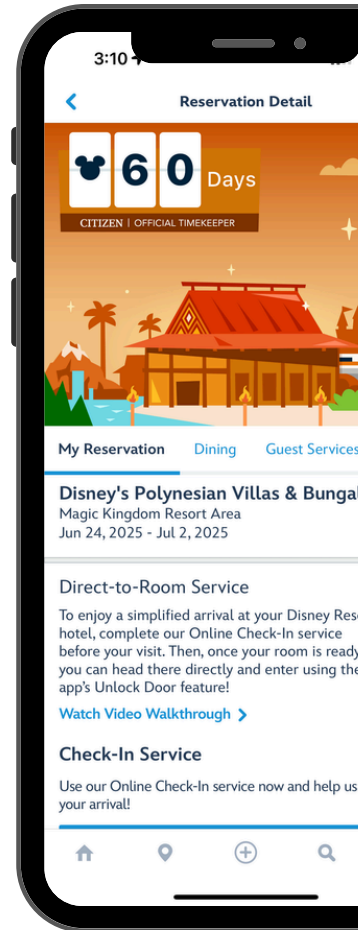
3:10

Reservation Detail

60 Days

CITIZEN | OFFICIAL TIMEKEEPER

My Reservation   Dining   Guest Services

Disney's Polynesian Villas & Bungal
Magic Kingdom Resort Area
Jun 24, 2025 - Jul 2, 2025

Direct-to-Room Service

To enjoy a simplified arrival at your Disney Reso hotel, complete our Online Check-In service before your visit. Then, once your room is ready you can head there directly and enter using the app's Unlock Door feature!

Watch Video Walkthrough

Check-In Service

Use our Online Check-In service now and help us your arrival!